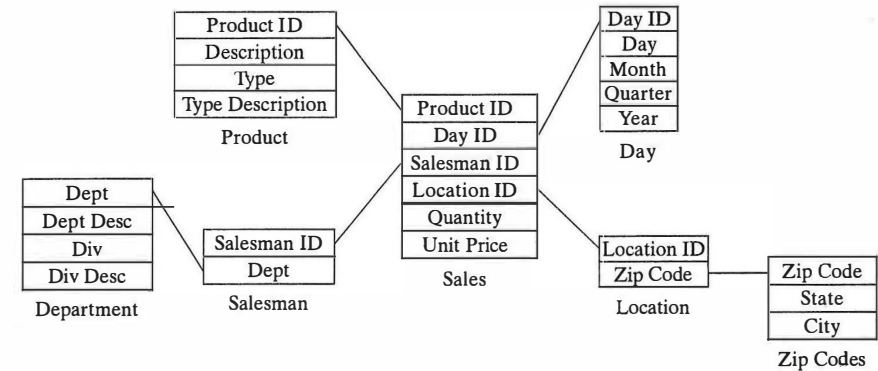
| Product ID |
|---|
| Description |
| Type |
| Type Description |

Product

| Day ID |
|---|
| Day |
| Month |
| Quarter |
| Year |

Day

| Product ID |
|---|
| Day ID |
| Salesman ID |
| Location ID |
| Quantity |
| Unit Price |

Sales

| Dept |
|---|
| Dept Desc |
| Div |
| Div Desc |

Department

| Salesman ID |
|---|
| Dept |

Salesman

| Location ID |
|---|
| Zip Code |

Location

| Zip Code |
|---|
| State |
| City |

Zip Codes